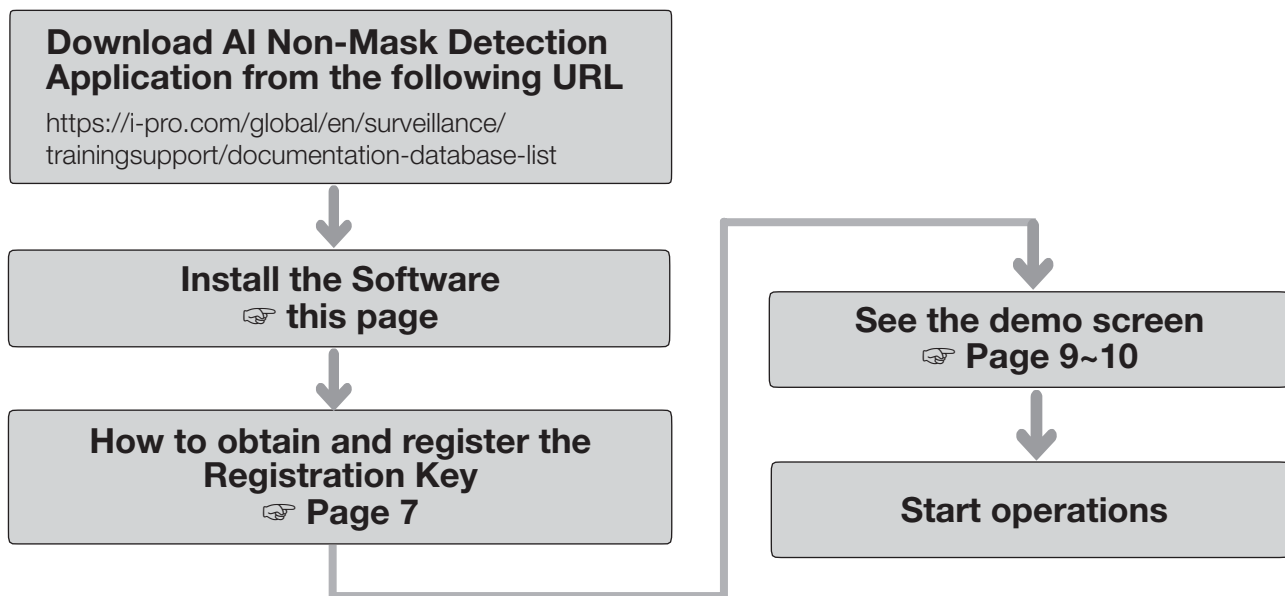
Download AI Non-Mask Detection Application from the following URL

https://i-pro.com/global/en/surveillance/trainingsupport/documentation-database-list

Install the Software
☞ this page

How to obtain and register the Registration Key
☞ Page 7

See the demo screen
☞ Page 9~10

Start operations